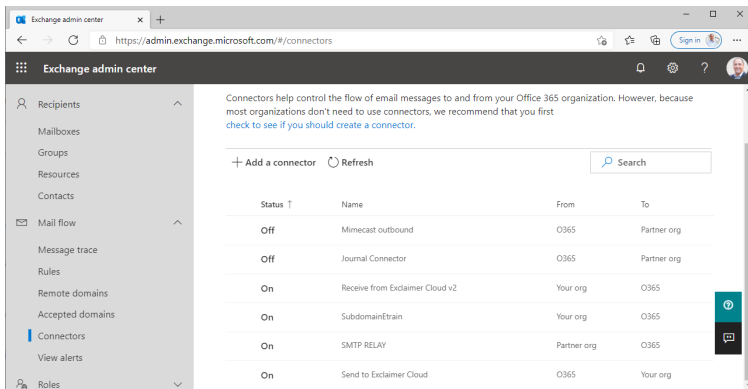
Exchange admin center × +

https://admin.exchange.microsoft.com/#/connectors

Sign in

Exchange admin center

Recipients
Mailboxes
Groups
Resources
Contacts
Mail flow
Message trace
Rules
Remote domains
Accepted domains
Connectors
View alerts
Roles

Connectors help control the flow of email messages to and from your Office 365 organization. However, because most organizations don't need to use connectors, we recommend that you first check to see if you should create a connector.

+ Add a connector Refresh Search

| Status ↑ | Name | From | To |
|---|---|---|---|
| Off | Mimecast outbound | O365 | Partner org |
| Off | Journal Connector | O365 | Partner org |
| On | Receive from Exclaimer Cloud v2 | Your org | O365 |
| On | SubdomainEtrain | Your org | O365 |
| On | SMTP RELAY | Partner org | O365 |
| On | Send to Exclaimer Cloud | O365 | Your org |